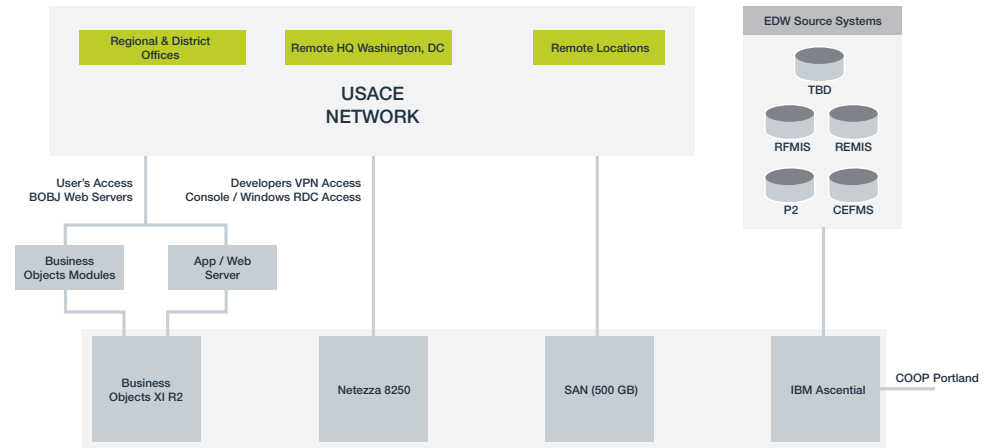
Regional & District Offices

Remote HQ Washington, DC

Remote Locations

USACE NETWORK

EDW Source Systems

TBD

RFMIS

REMIS

P2

CEFMS

User's Access BOBJ Web Servers

Developers VPN Access Console / Windows RDC Access

Business Objects Modules

App / Web Server

Business Objects XI R2

Netezza 8250

SAN (500 GB)

IBM Ascential

COOP Portland